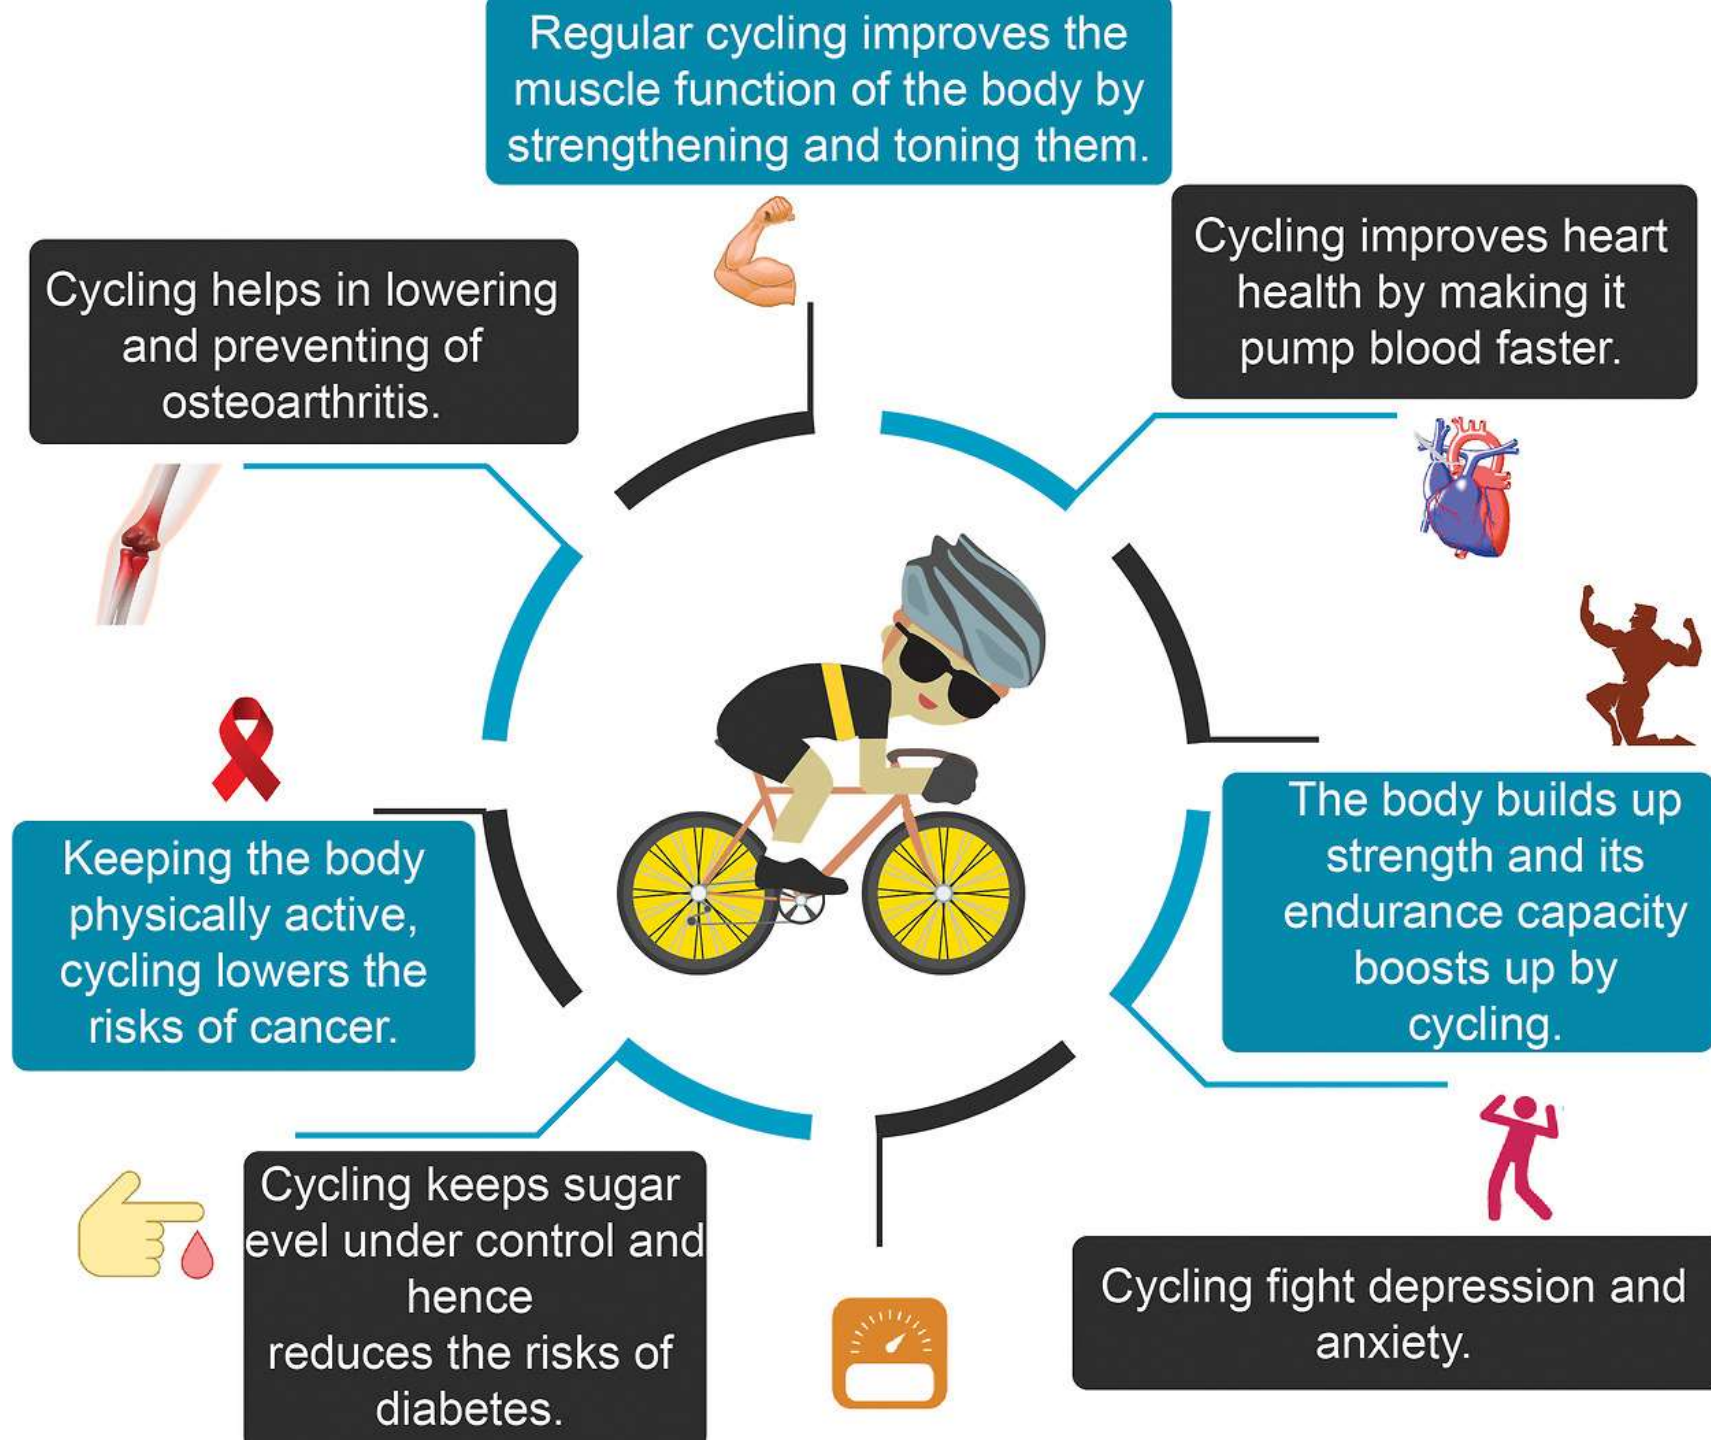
Regular cycling improves the muscle function of the body by strengthening and toning them.

Cycling helps in lowering and preventing of osteoarthritis.

Cycling improves heart health by making it pump blood faster.

Keeping the body physically active, cycling lowers the risks of cancer.

The body builds up strength and its endurance capacity boosts up by cycling.

Cycling keeps sugar evel under control and hence reduces the risks of diabetes.

Cycling fight depression and anxiety.